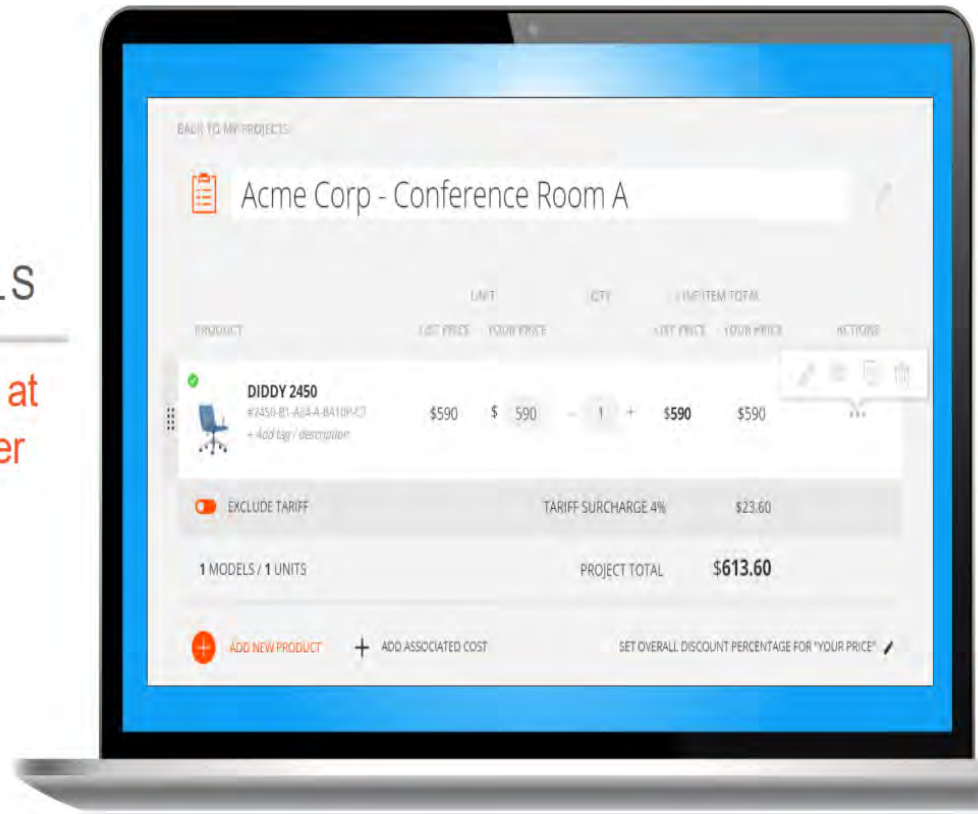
LS

at
er

BACK TO MY PROJECTS

Acme Corp - Conference Room A

| PRODUCT | UNIT LIST PRICE | UNIT YOUR PRICE | QTY | LINE ITEM TOTAL LIST PRICE | LINE ITEM TOTAL YOUR PRICE | ACTIONS |
|---|---|---|---|---|---|---|
| DIDDY 2450 #2450-B1-A2A-A-BA10P-C1 + Add tag / description | $590 | $ 590 | – 1 + | $590 | $590 | ··· |

EXCLUDE TARIFF

TARIFF SURCHARGE 4% $23.60

1 MODELS / 1 UNITS

PROJECT TOTAL $613.60

ADD NEW PRODUCT

+ ADD ASSOCIATED COST

SET OVERALL DISCOUNT PERCENTAGE FOR "YOUR PRICE"